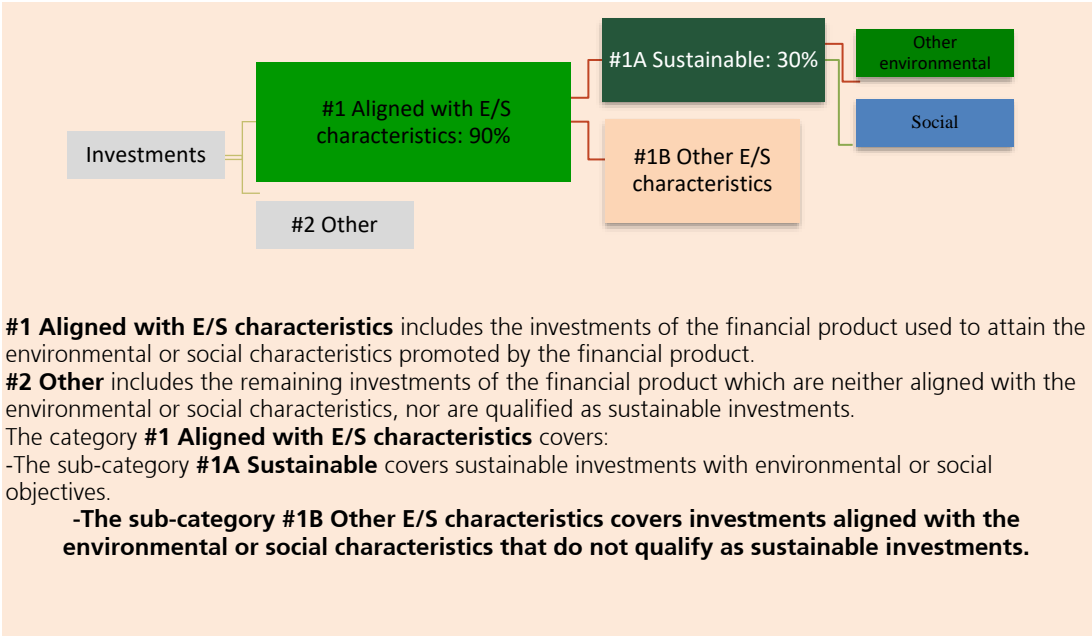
Investments

#1 Aligned with E/S characteristics: 90%

#2 Other

#1A Sustainable: 30%

#1B Other E/S characteristics

Other environmental

Social

**#1 Aligned with E/S characteristics** includes the investments of the financial product used to attain the environmental or social characteristics promoted by the financial product.
**#2 Other** includes the remaining investments of the financial product which are neither aligned with the environmental or social characteristics, nor are qualified as sustainable investments.
The category **#1 Aligned with E/S characteristics** covers:
-The sub-category **#1A Sustainable** covers sustainable investments with environmental or social objectives.
**-The sub-category #1B Other E/S characteristics covers investments aligned with the environmental or social characteristics that do not qualify as sustainable investments.**